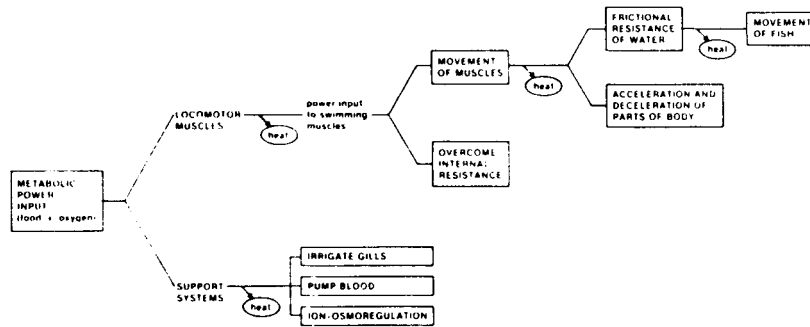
METABOLIC POWER INPUT (food + oxygen)

LOCOMOTOR MUSCLES

heat

power input to swimming muscles

MOVEMENT OF MUSCLES

heat

FRICTIONAL RESISTANCE OF WATER

heat

MOVEMENT OF FISH

ACCELERATION AND DECELERATION OF PARTS OF BODY

OVERCOME INTERNAL RESISTANCE

SUPPORT SYSTEMS

heat

IRRIGATE GILLS

PUMP BLOOD

ION-OSMOREGULATION